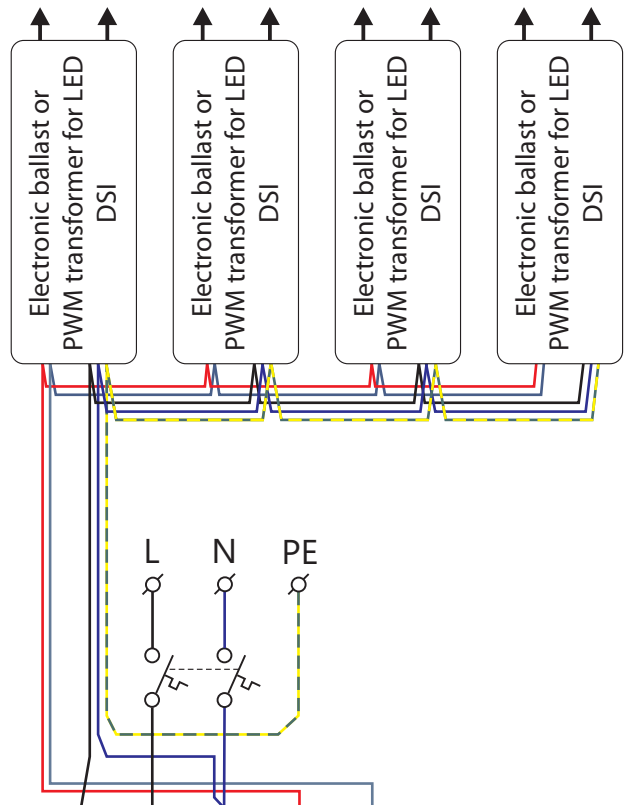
Electronic ballast or PWM transformer for LED DSI

Electronic ballast or PWM transformer for LED DSI

Electronic ballast or PWM transformer for LED DSI

Electronic ballast or PWM transformer for LED DSI

L N PE